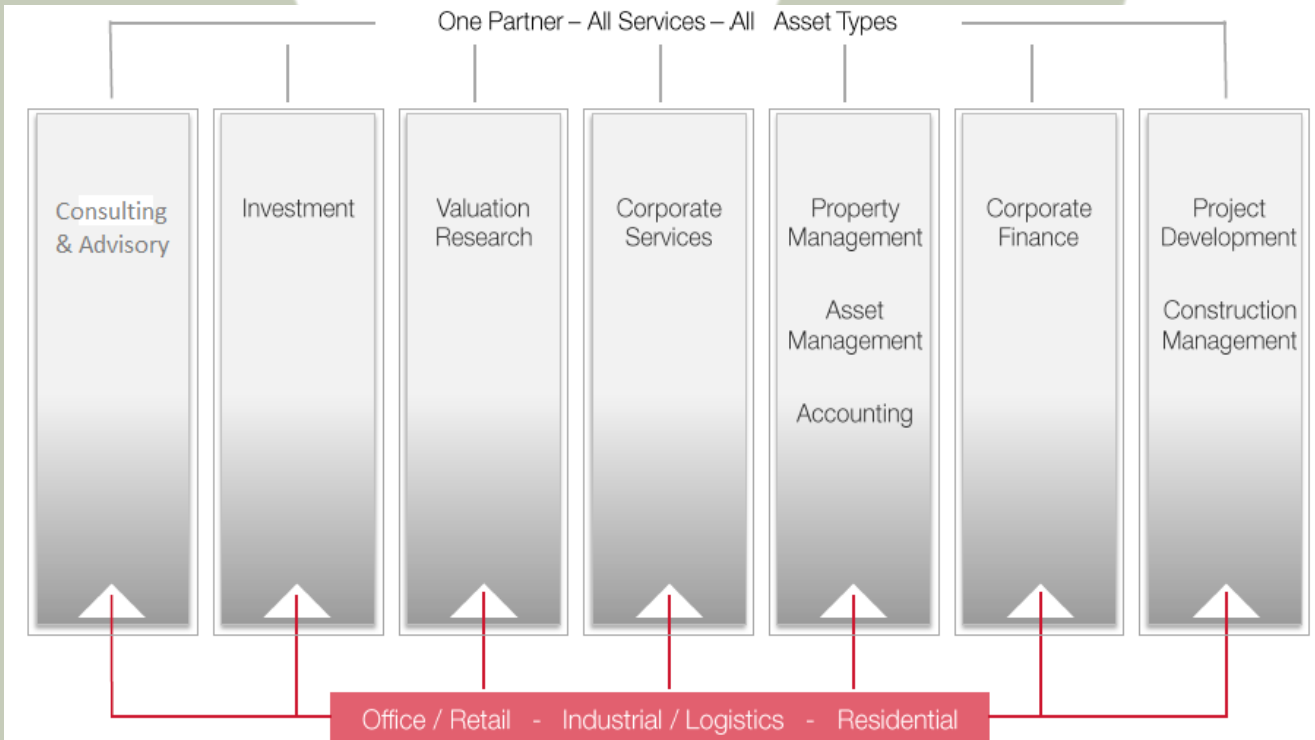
One Partner – All Services – All Asset Types

Consulting & Advisory

Investment

Valuation Research

Corporate Services

Property Management

Asset Management

Accounting

Corporate Finance

Project Development

Construction Management

Office / Retail - Industrial / Logistics - Residential